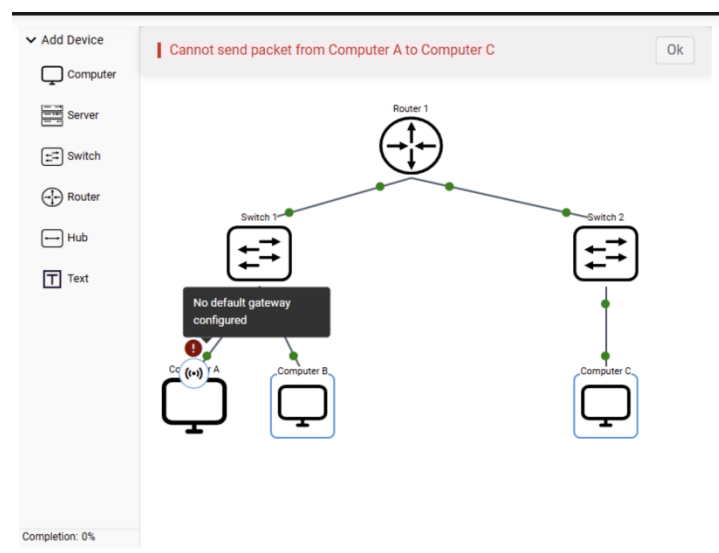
Add Device

Computer

Server

Switch

Router

Hub

Text

Completion: 0%

Cannot send packet from Computer A to Computer C

Ok

Router 1

Switch 1

Switch 2

No default gateway configured

Co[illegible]r A

Computer B

Computer C